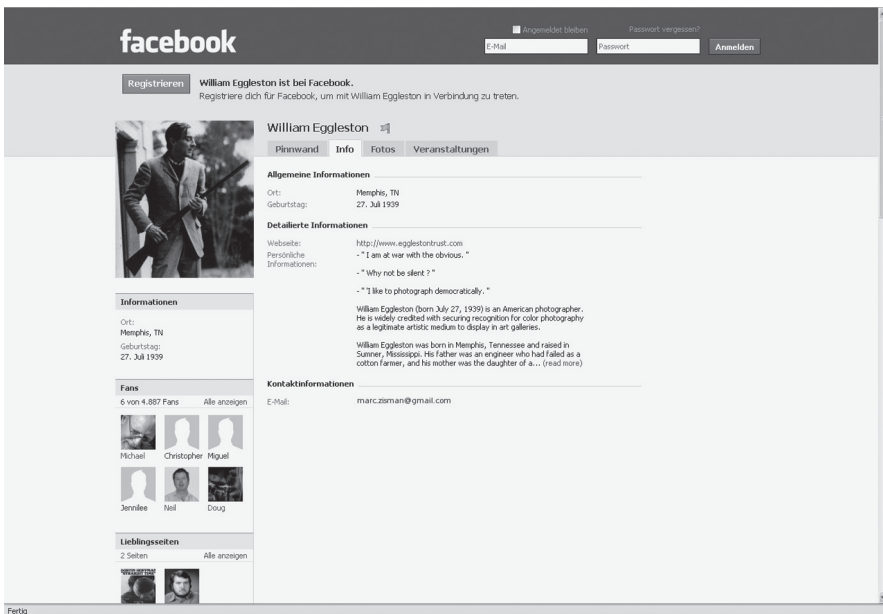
facebook

Angemeldet bleiben Passwort vergessen?

E-Mail Passwort Anmelden

Registrieren William Eggleston ist bei Facebook.
Registriere dich für Facebook, um mit William Eggleston in Verbindung zu treten.

William Eggleston

Pinnwand Info Fotos Veranstaltungen

Allgemeine Informationen

Ort: Memphis, TN
Geburtstag: 27. Juli 1939

Detailierte Informationen

Webseite: http://www.egglestontrust.com
Persönliche Informationen: - " I am at war with the obvious. "

- " Why not be silent ? "

- " I like to photograph democratically. "

William Eggleston (born July 27, 1939) is an American photographer. He is widely credited with securing recognition for color photography as a legitimate artistic medium to display in art galleries.

William Eggleston was born in Memphis, Tennessee and raised in Sumner, Mississippi. His father was an engineer who had failed as a cotton farmer, and his mother was the daughter of a... (read more)

Kontaktinformationen

E-Mail: marc.zisman@gmail.com

Informationen

Ort:
Memphis, TN
Geburtstag:
27. Juli 1939

Fans
6 von 4.887 Fans Alle anzeigen

Michael Christopher Miguel

Jennilee Neil Doug

Lieblingsseiten
2 Seiten Alle anzeigen

Fertig